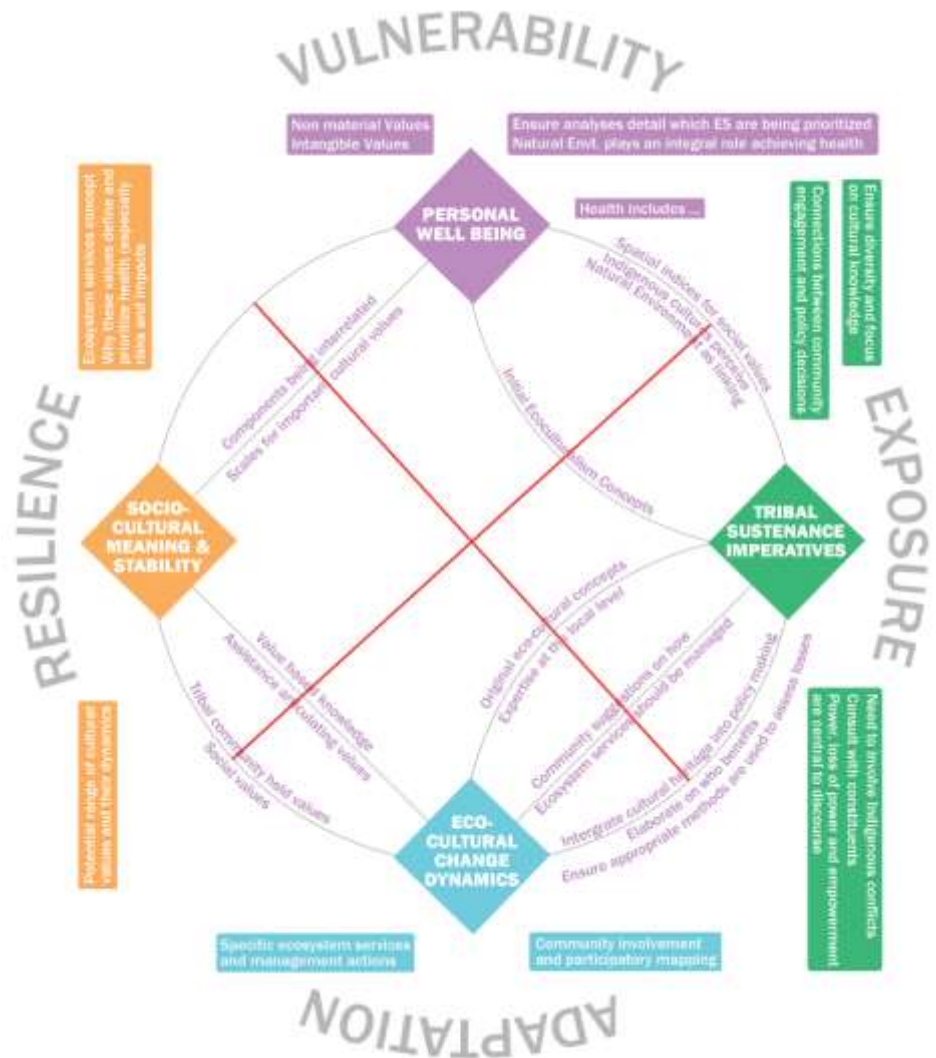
VULNERABILITY

Non material Values
Intangible Values

Ensure analyses detail which ES are being prioritized
Natural Envt. plays an integral role achieving health

PERSONAL WELL BEING

Health includes ...

Ecosystem services concept
Why these values define and prioritize health (especially risks and impacts

Ensure diversity and focus on cultural knowledge

Connections between community engagement and policy decisions

Spatial indices for social values
Indigenous cultures perceive
Natural Environment as limiting

Components being interrelated
Scales for important cultural values

Initial Ecoculturalism Concepts

RESILIENCE

EXPOSURE

SOCIO-CULTURAL MEANING & STABILITY

TRIBAL SUSTENANCE IMPERATIVES

Original eco-cultural concepts
Expertise at the local level

Value based knowledge
Assistance articulating values

Tribal community held values
Social values

Community suggestions on how
Ecosystem services should be managed

Integrate cultural heritage into policy making
Elaborate on who benefits
Ensure appropriate methods are used to assess losses

Potential range of cultural values and their dynamics

Need to involve Indigenous conflicts
Consult with constituents
Power, loss of power and empowerment are central to discourse

ECO-CULTURAL CHANGE DYNAMICS

Specific ecosystem services and management actions

Community involvement and participatory mapping

ADAPTATION